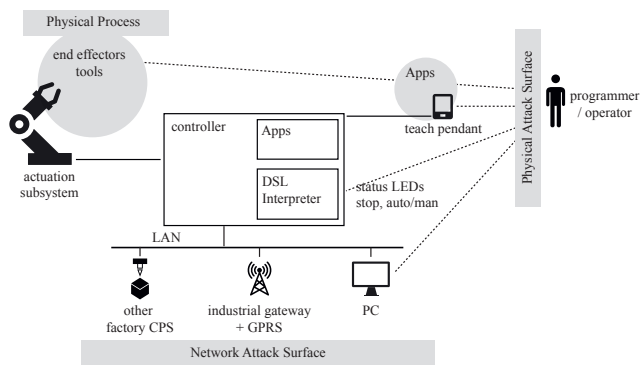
Physical Process

end effectors
tools

Apps

programmer
/ operator

Physical Attack Surface

controller

Apps

teach pendant

actuation
subsystem

DSL
Interpreter

status LEDs
stop, auto/man

LAN

other
factory CPS

industrial gateway
+ GPRS

PC

Network Attack Surface